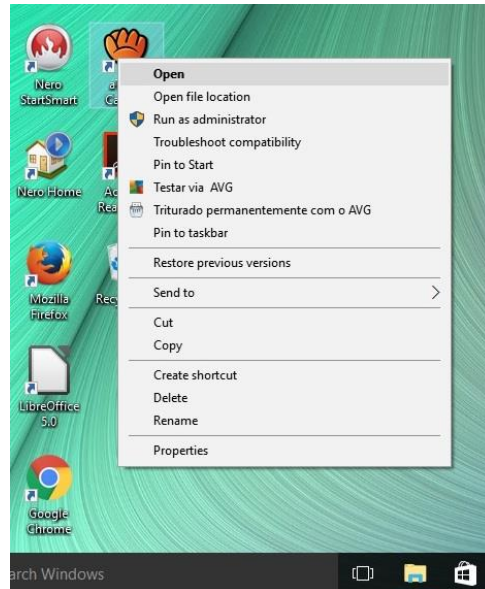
Nero StartSmart

Nero Home

Mozilla Firefox

LibreOffice 5.0

Google Chrome

Ca

Ac Rea

Recy

Open
Open file location
Run as administrator
Troubleshoot compatibility
Pin to Start
Testar via AVG
Triturado permanentemente com o AVG
Pin to taskbar
Restore previous versions
Send to
Cut
Copy
Create shortcut
Delete
Rename
Properties

arch Windows